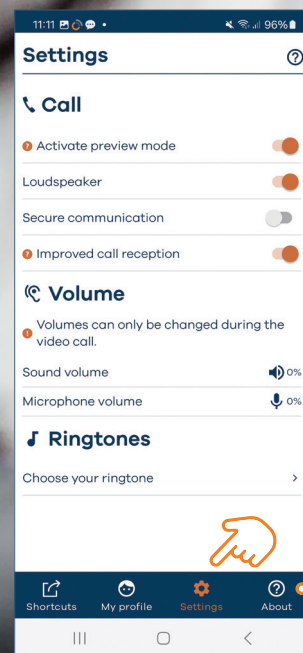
11:11 96%

Settings

Call

Activate preview mode

Loudspeaker

Secure communication

Improved call reception

Volume

Volumes can only be changed during the video call.

Sound volume 0%

Microphone volume 0%

Ringtones

Choose your ringtone

Shortcuts My profile Settings About